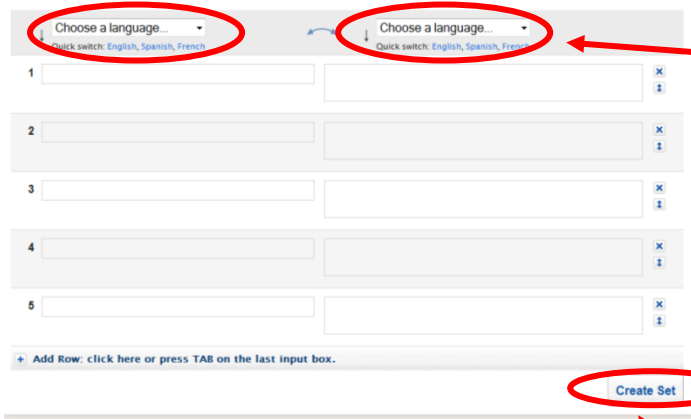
Choose a language...
Quick switch: English, Spanish, French

Choose a language...
Quick switch: English, Spanish, French

1

2

3

4

5

+ Add Row: click here or press TAB on the last input box.

Create Set